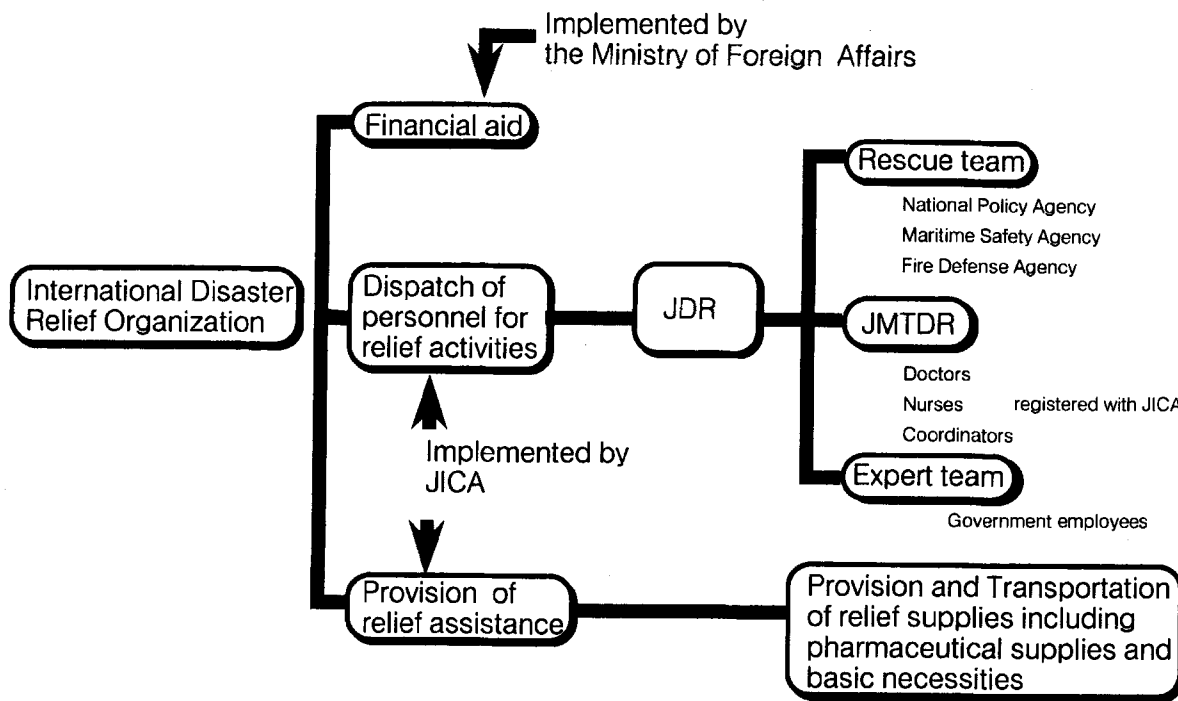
Implemented by the Ministry of Foreign Affairs

Financial aid

International Disaster Relief Organization

Dispatch of personnel for relief activities

JDR

Rescue team

National Policy Agency
Maritime Safety Agency
Fire Defense Agency

JMTDR

Doctors
Nurses
Coordinators
registered with JICA

Expert team

Government employees

Implemented by JICA

Provision of relief assistance

Provision and Transportation of relief supplies including pharmaceutical supplies and basic necessities